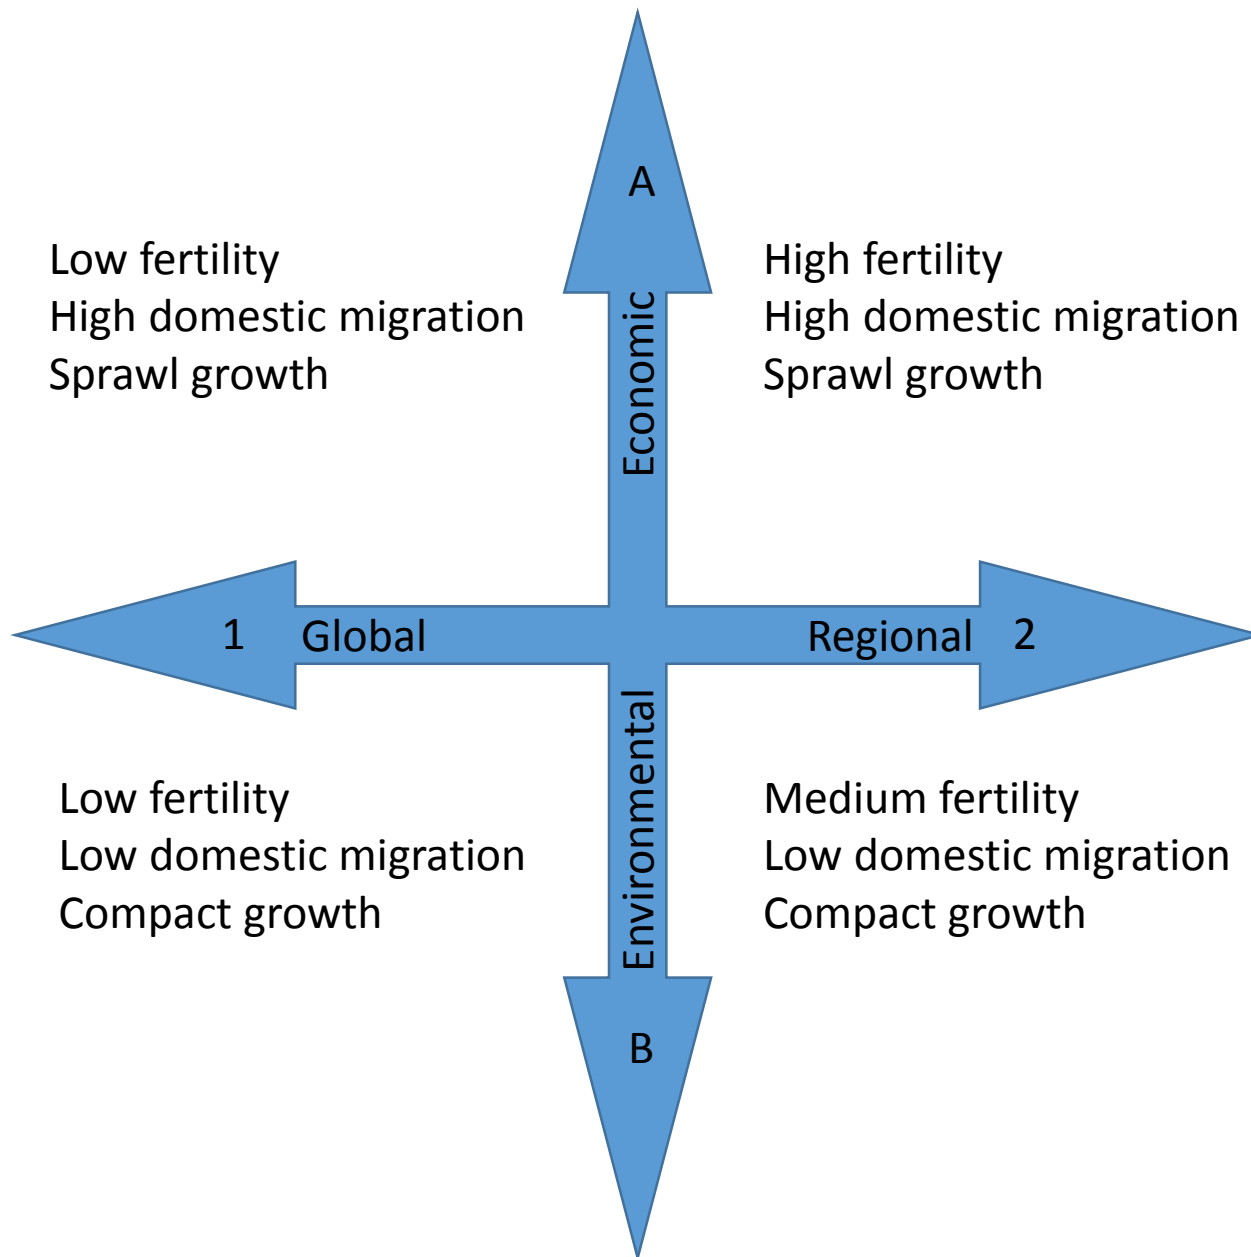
A

Low fertility
High domestic migration
Sprawl growth

Economic

High fertility
High domestic migration
Sprawl growth

1 Global

Regional 2

Environmental

Low fertility
Low domestic migration
Compact growth

Medium fertility
Low domestic migration
Compact growth

B